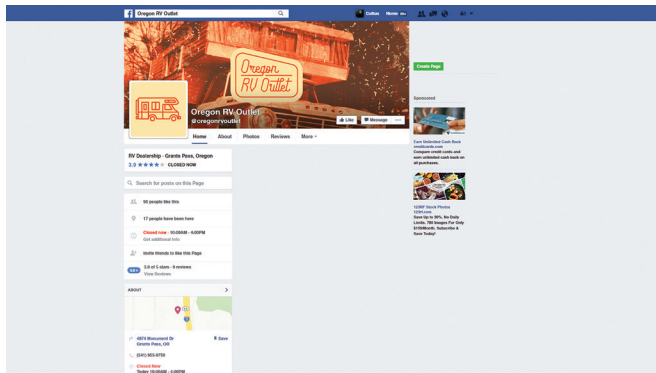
Oregon RV Outlet

Colton Home

Create Page

Oregon RV Outlet

Oregon RV Outlet
@oregonrvoutlet

Like Message ···

Home About Photos Reviews More

RV Dealership · Grants Pass, Oregon
3.9 ★★★★☆ CLOSED NOW

Search for posts on this Page

90 people like this

17 people have been here

Closed now · 10:00AM - 6:00PM
Get additional info

Invite friends to like this Page

3.9 of 5 stars · 9 reviews
View Reviews

ABOUT

4874 Monument Dr
Grants Pass, OR

Save

(541) 955-8750

Closed Now
Today 10:00AM - 6:00PM

Sponsored

Earn Unlimited Cash Back
creditcards.com
Compare credit cards and earn unlimited cash back on all purchases.

123RF Stock Photos
123rf.com
Save Up to 30%, No Daily Limits. 750 Images For Only $159/Month. Subscribe & Save Today!